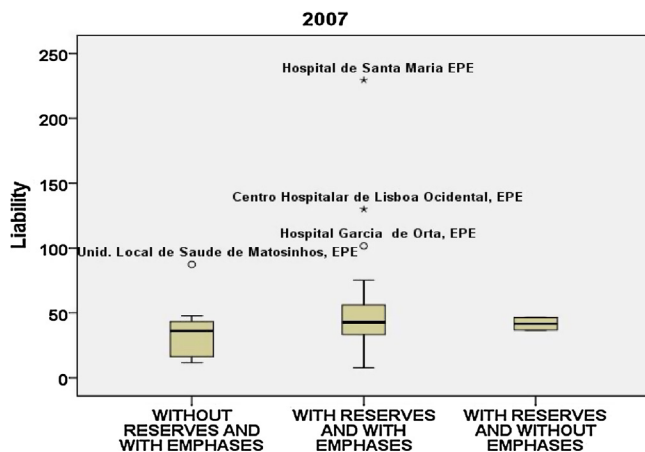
2007

Liability

250
200
150
100
50
0

Hospital de Santa Maria EPE

Centro Hospitalar de Lisboa Ocidental, EPE

Hospital Garcia de Orta, EPE

Unid. Local de Saude de Matosinhos, EPE

WITHOUT RESERVES AND WITH EMPHASES

WITH RESERVES AND WITH EMPHASES

WITH RESERVES AND WITHOUT EMPHASES